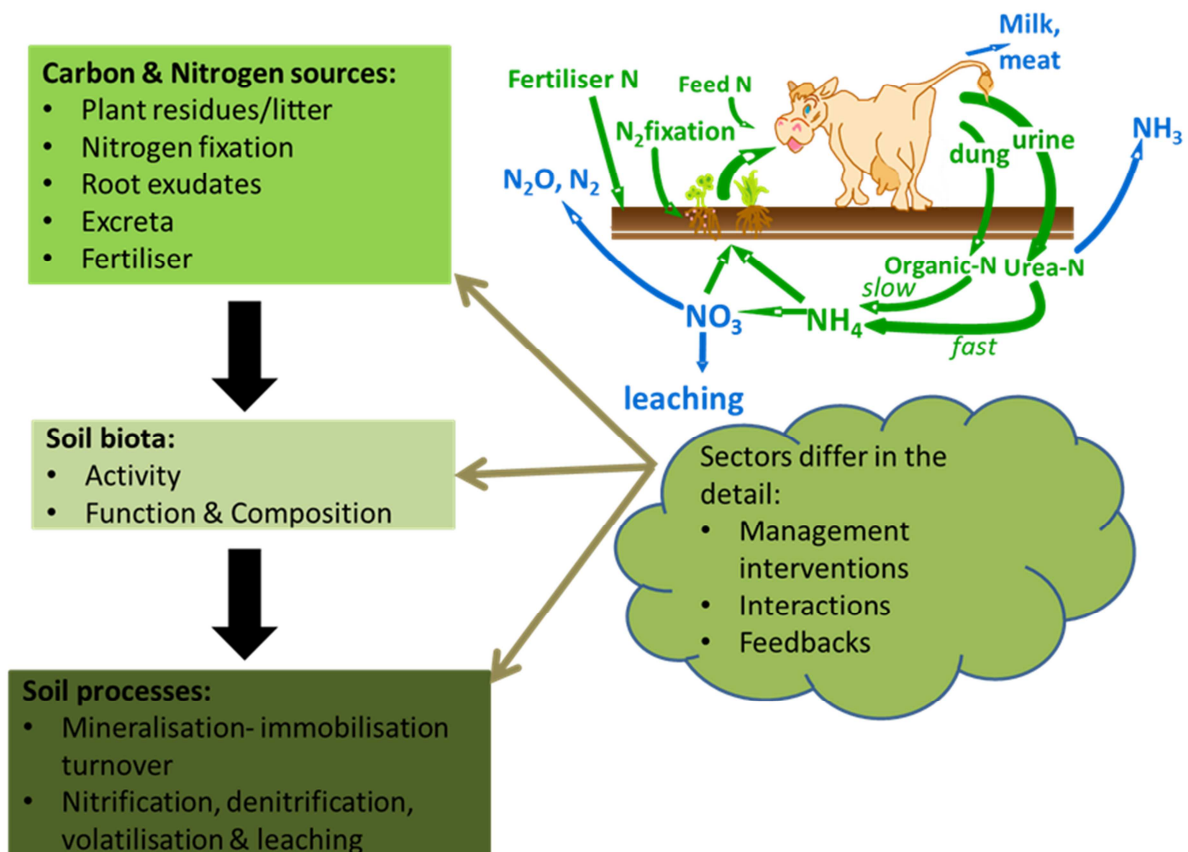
Carbon & Nitrogen sources:
- Plant residues/litter
- Nitrogen fixation
- Root exudates
- Excreta
- Fertiliser

Soil biota:
- Activity
- Function & Composition

Soil processes:
- Mineralisation- immobilisation turnover
- Nitrification, denitrification, volatilisation & leaching

Fertiliser N
Feed N
Milk, meat
$N_2$fixation
dung
urine
$NH_3$
$N_2O$, $N_2$
Organic-N
Urea-N
slow
$NO_3$
$NH_4$
fast
leaching

Sectors differ in the detail:
- Management interventions
- Interactions
- Feedbacks